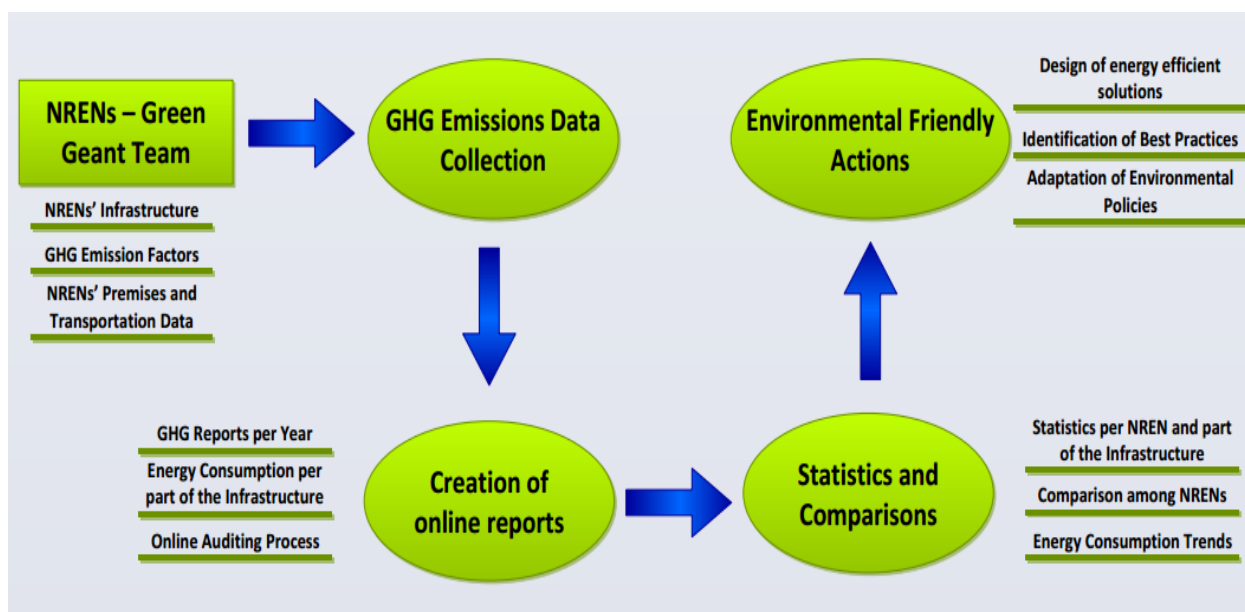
NRENs – Green Geant Team

NRENs' Infrastructure

GHG Emission Factors

NRENs' Premises and Transportation Data

GHG Emissions Data Collection

Environmental Friendly Actions

Design of energy efficient solutions

Identification of Best Practices

Adaptation of Environmental Policies

GHG Reports per Year

Energy Consumption per part of the Infrastructure

Online Auditing Process

Creation of online reports

Statistics and Comparisons

Statistics per NREN and part of the Infrastructure

Comparison among NRENs

Energy Consumption Trends